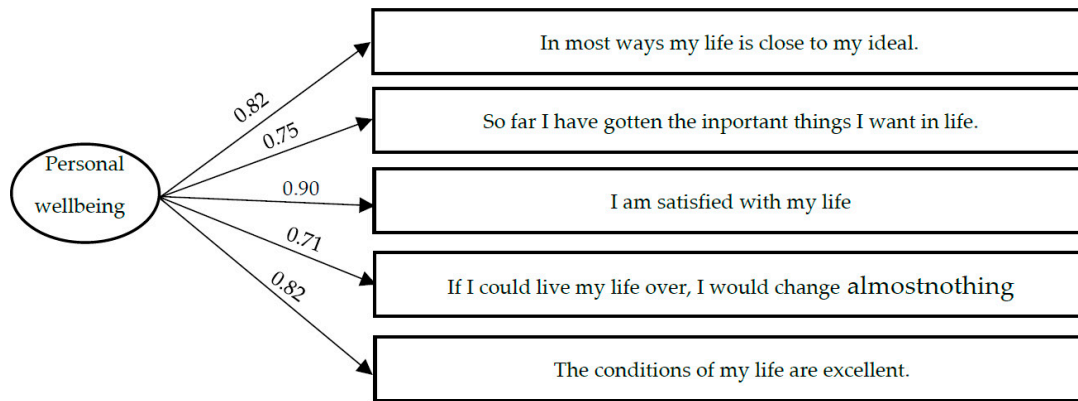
Personal wellbeing

0.82

0.75

0.90

0.71

0.82

In most ways my life is close to my ideal.

So far I have gotten the inportant things I want in life.

I am satisfied with my life

If I could live my life over, I would change almostnothing

The conditions of my life are excellent.